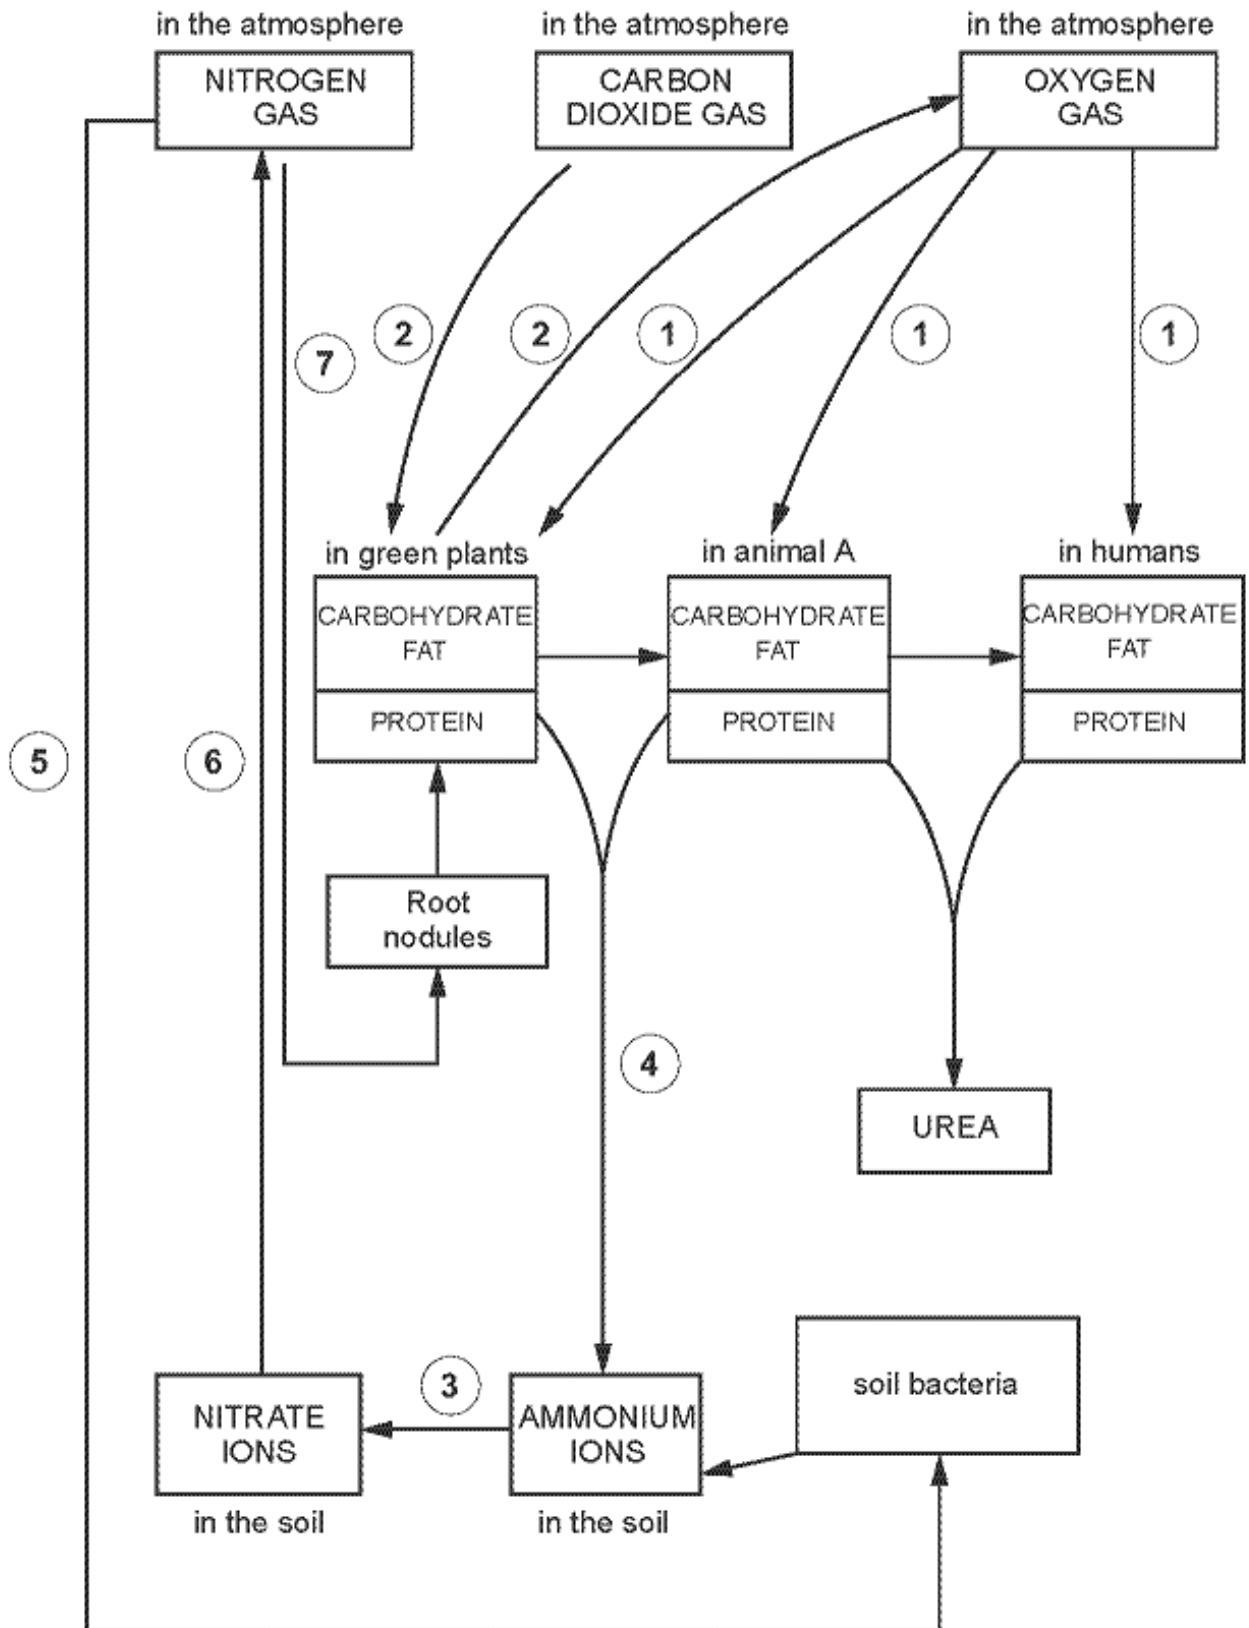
in the atmosphere
NITROGEN GAS

in the atmosphere
CARBON DIOXIDE GAS

in the atmosphere
OXYGEN GAS

2

2

1

1

1

7

in green plants
CARBOHYDRATE FAT
PROTEIN

in animal A
CARBOHYDRATE FAT
PROTEIN

in humans
CARBOHYDRATE FAT
PROTEIN

5

6

Root nodules

4

UREA

soil bacteria

3

NITRATE IONS
in the soil

AMMONIUM IONS
in the soil